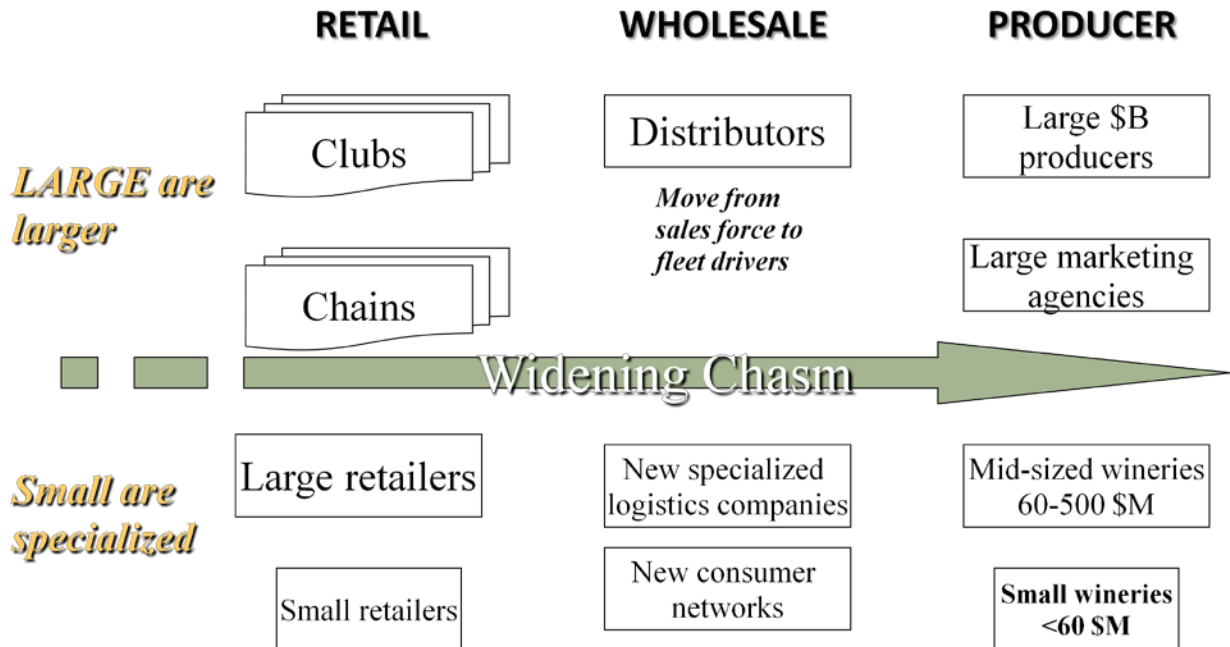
RETAIL

WHOLESALE

PRODUCER

LARGE are larger

Clubs

Distributors

Large $B producers

Move from sales force to fleet drivers

Chains

Large marketing agencies

Widening Chasm

Small are specialized

Large retailers

New specialized logistics companies

Mid-sized wineries 60-500 $M

Small retailers

New consumer networks

Small wineries <60 $M